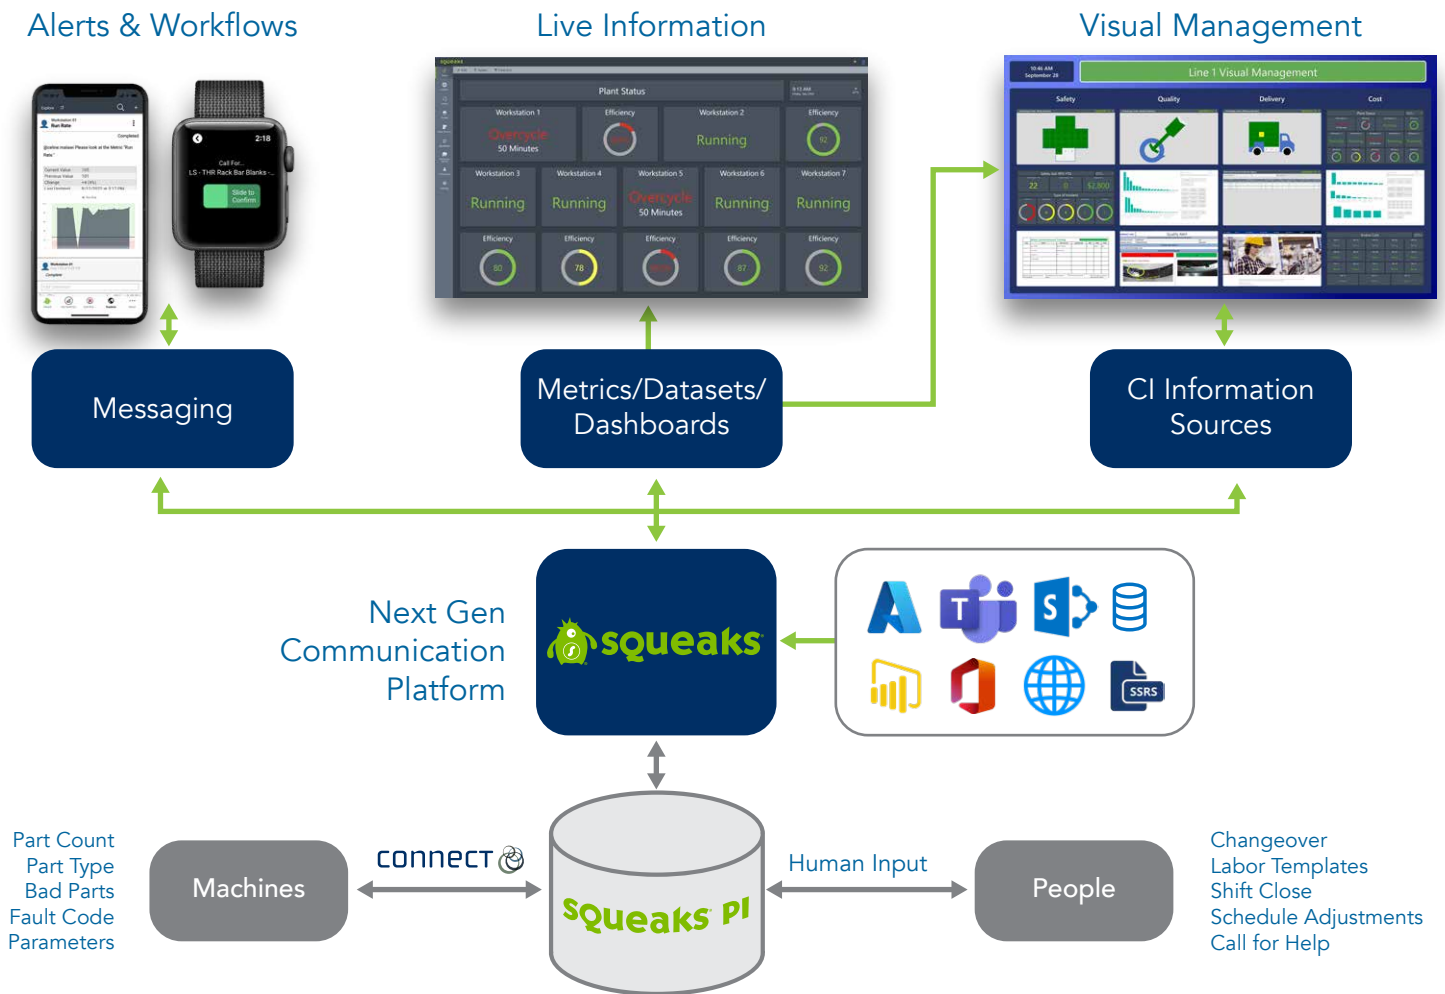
Alerts & Workflows

Live Information

Visual Management

2:18

Call For...
LS - THR Rack Bar Blanks -...

Slide to Confirm

Plant Status

| Workstation 1 | Efficiency | Workstation 2 | Efficiency |
|---|---|---|---|
| Overcycle 50 Minutes | | Running | 92 |

| Workstation 3 | Workstation 4 | Workstation 5 | Workstation 6 | Workstation 7 |
|---|---|---|---|---|
| Running | Running | Overcycle 50 Minutes | Running | Running |
| Efficiency | Efficiency | Efficiency | Efficiency | Efficiency |
| 80 | 78 | | 87 | 92 |

Line 1 Visual Management

Safety Quality Delivery Cost

22 8 $2,800

Messaging

Metrics/Datasets/ Dashboards

CI Information Sources

Next Gen Communication Platform

squeaks

SSRS

Part Count
Part Type
Bad Parts
Fault Code
Parameters

Machines

connect

squeaks PI

Human Input

People

Changeover
Labor Templates
Shift Close
Schedule Adjustments
Call for Help